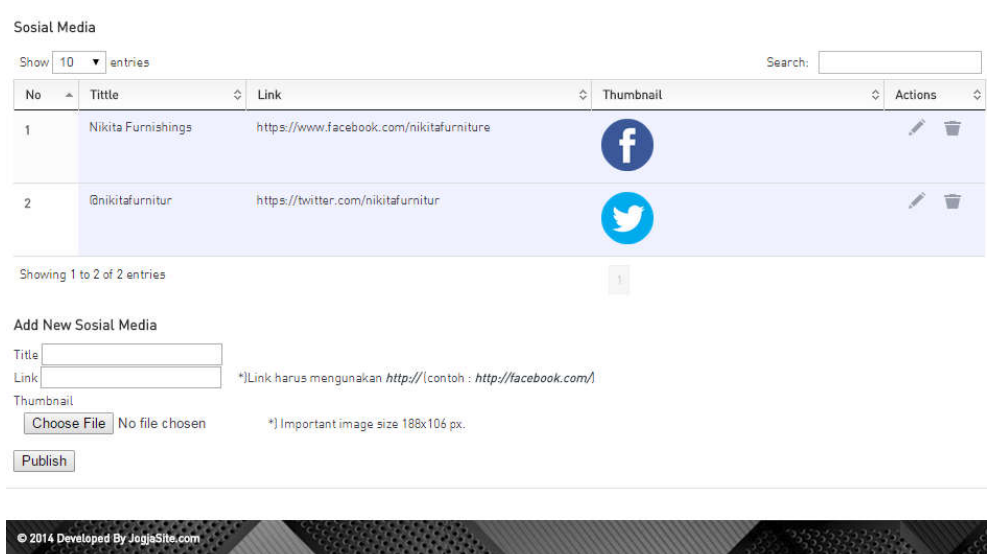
Sosial Media

Show 10 entries

Search:

| No | Tittle | Link | Thumbnail | Actions |
|---|---|---|---|---|
| 1 | Nikita Furnishings | https://www.facebook.com/nikitafurniture | | |
| 2 | @nikitafurnitur | https://twitter.com/nikitafurnitur | | |

Showing 1 to 2 of 2 entries

1

Add New Sosial Media

Title

Link *)Link harus mengunakan *http://* (contoh : *http://facebook.com/*)

Thumbnail

Choose File No file chosen *) Important image size 188x106 px.

Publish

© 2014 Developed By JogjaSite.com